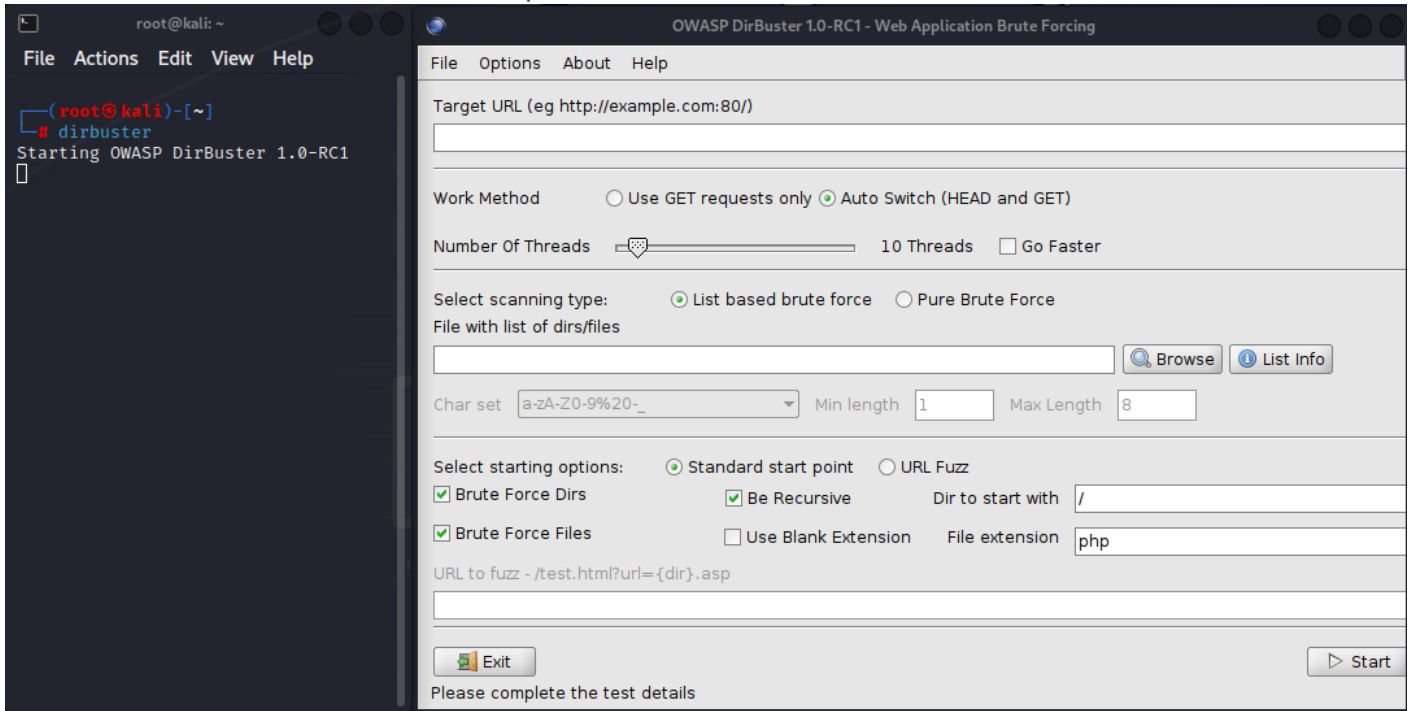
root@kali: ~

File Actions Edit View Help

┌──(root㉿kali)-[~]
└─# dirbuster
Starting OWASP DirBuster 1.0-RC1

OWASP DirBuster 1.0-RC1 - Web Application Brute Forcing

File Options About Help

Target URL (eg http://example.com:80/)

Work Method ○ Use GET requests only ⊙ Auto Switch (HEAD and GET)

Number Of Threads 10 Threads ☐ Go Faster

Select scanning type: ⊙ List based brute force ○ Pure Brute Force

File with list of dirs/files

Browse List Info

Char set a-zA-Z0-9%20-_ Min length 1 Max Length 8

Select starting options: ⊙ Standard start point ○ URL Fuzz

☑ Brute Force Dirs ☑ Be Recursive Dir to start with /

☑ Brute Force Files ☐ Use Blank Extension File extension php

URL to fuzz - /test.html?url={dir}.asp

Exit

▷ Start

Please complete the test details